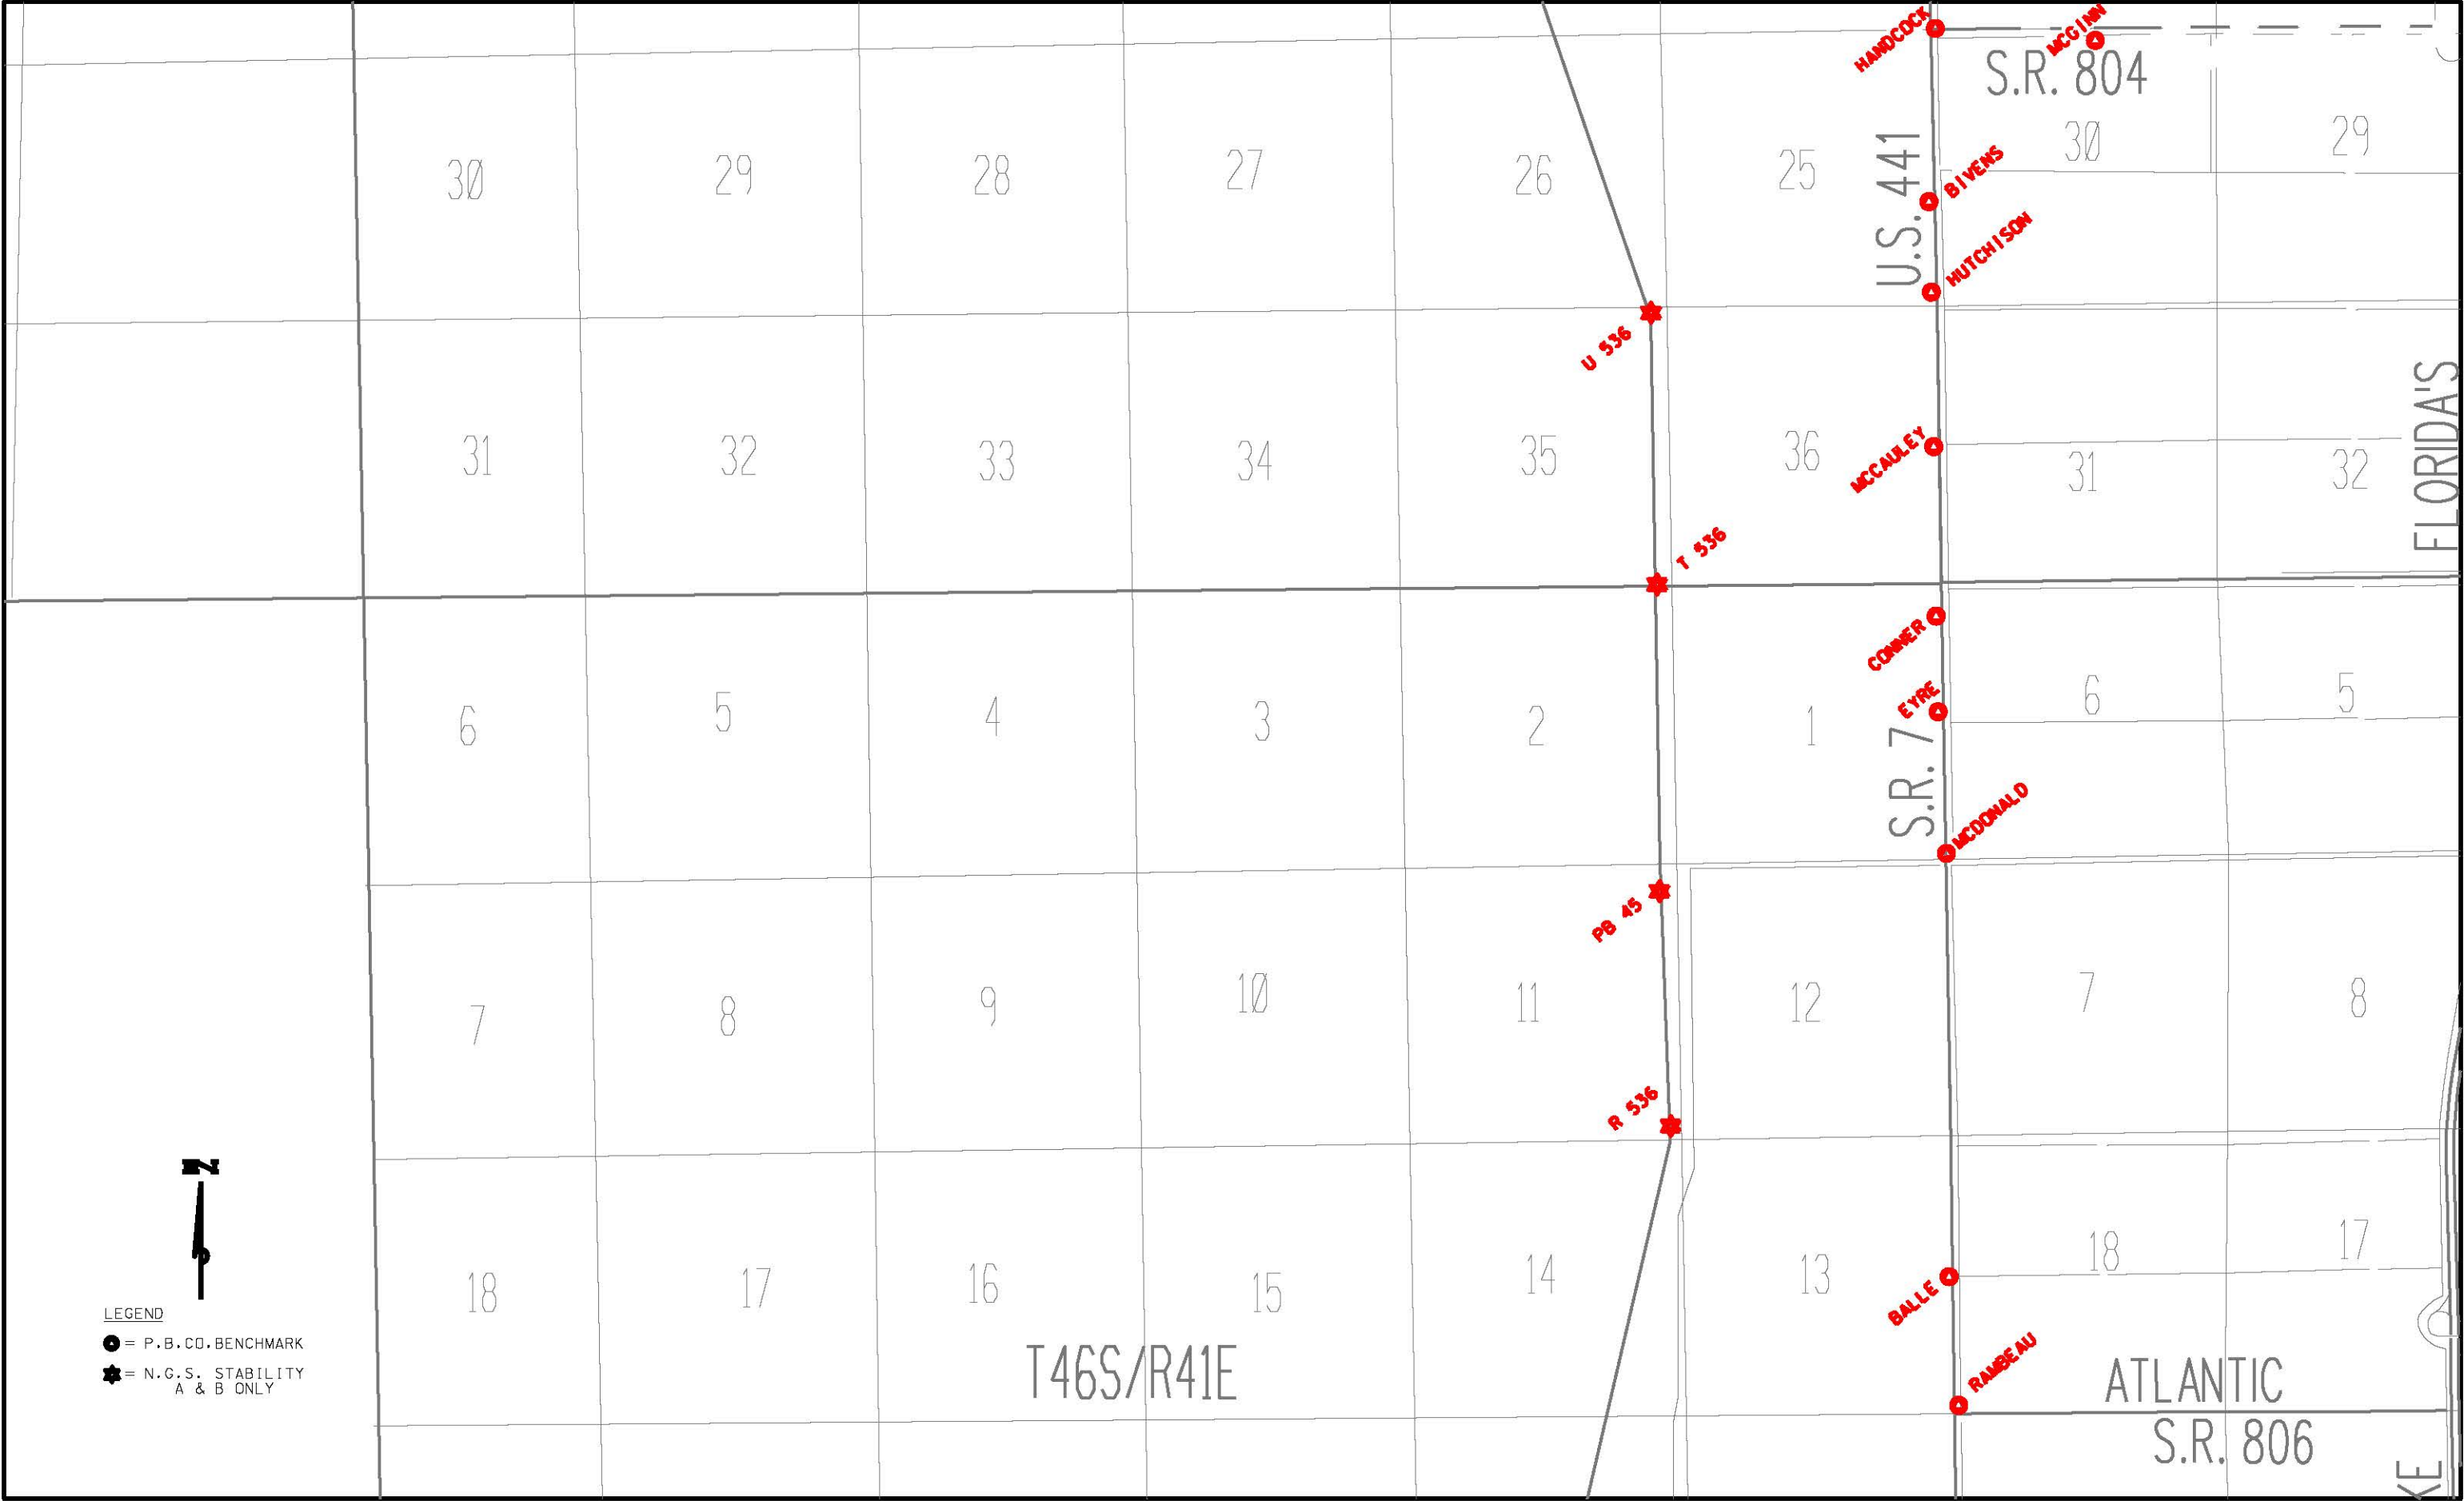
HANDCOCK
MCGINN
S.R. 804
30
29
28
27
26
25
U.S. 441
30
29
BIVENS
HUTCHISON
U 536
31
32
33
34
35
36
MCCAULEY
31
32
FLORIDA'S
T 536
CONNER
6
5
4
3
2
1
EYRE
S.R. 7
6
5
MCDONALD
PB 45
7
8
9
10
11
12
7
8
R 536
N
18
17
16
15
14
13
BALLE
18
17
LEGEND
= P.B.CO.BENCHMARK
= N.G.S. STABILITY A & B ONLY
T46S/R41E
RAMBEAU
ATLANTIC
S.R. 806
KE